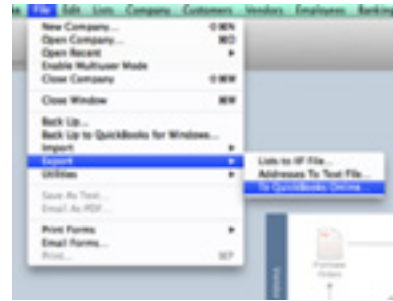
File Edit Lists Company Customers Vendors Employees Banking

New Company... ⇧⌘N
Open Company... ⌘O
Open Recent
Enable Multiuser Mode
Close Company ⇧⌘W

Close Window ⌘W

Back Up...
Back Up to QuickBooks for Windows...
Import
Export
Utilities

Save As Text...
Email As PDF...

Print Forms
Email Forms...
Print... ⌘P

Lists to IIF File...
Addresses To Text File...
To QuickBooks Online

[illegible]